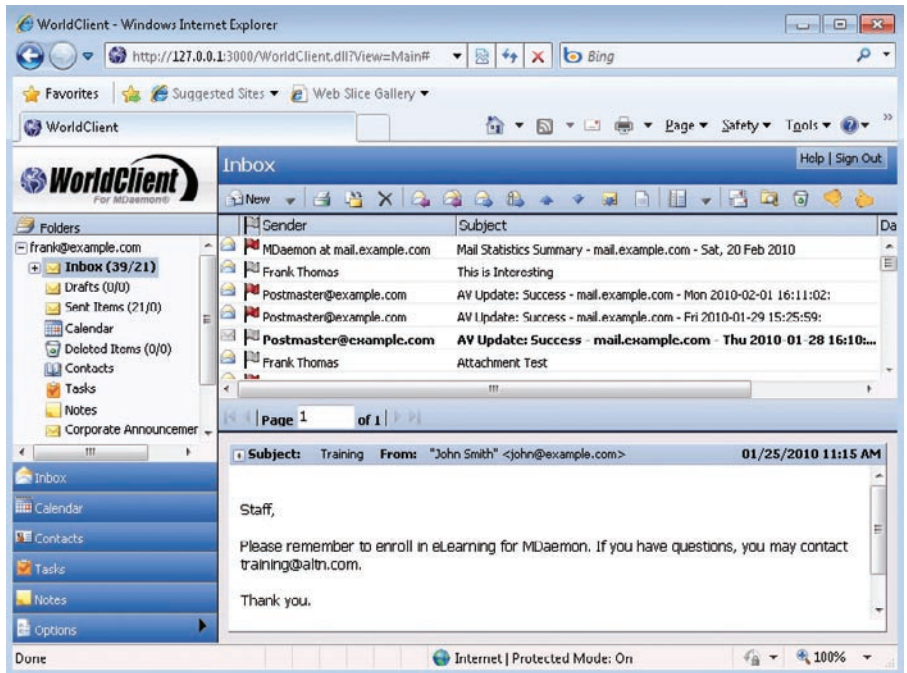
WorldClient - Windows Internet Explorer

http://127.0.0.1:3000/WorldClient.dll?View=Main#

Bing

Favorites | Suggested Sites ▾ Web Slice Gallery ▾

WorldClient

Page ▾ Safety ▾ Tools ▾

WorldClient
For MDaemon®

Inbox

Help | Sign Out

New

Folders

frank@example.com
Inbox (39/21)
Drafts (0/0)
Sent Items (21/0)
Calendar
Deleted Items (0/0)
Contacts
Tasks
Notes
Corporate Announcemer

| Sender | Subject | Da |
|---|---|---|
| MDaemon at mail.example.com | Mail Statistics Summary - mail.example.com - Sat, 20 Feb 2010 | |
| Frank Thomas | This is Interesting | |
| Postmaster@example.com | AV Update: Success - mail.example.com - Mon 2010-02-01 16:11:02: | |
| Postmaster@example.com | AV Update: Success - mail.example.com - Fri 2010-01-29 15:25:59: | |
| Postmaster@example.com | AV Update: Success - mail.example.com - Thu 2010-01-28 16:10:... | |
| Frank Thomas | Attachment Test | |

Page 1 of 1

Subject: Training From: "John Smith" <john@example.com> 01/25/2010 11:15 AM

Staff,

Please remember to enroll in eLearning for MDaemon. If you have questions, you may contact training@altn.com.

Thank you.

Inbox
Calendar
Contacts
Tasks
Notes
Options

Done

Internet | Protected Mode: On

100%